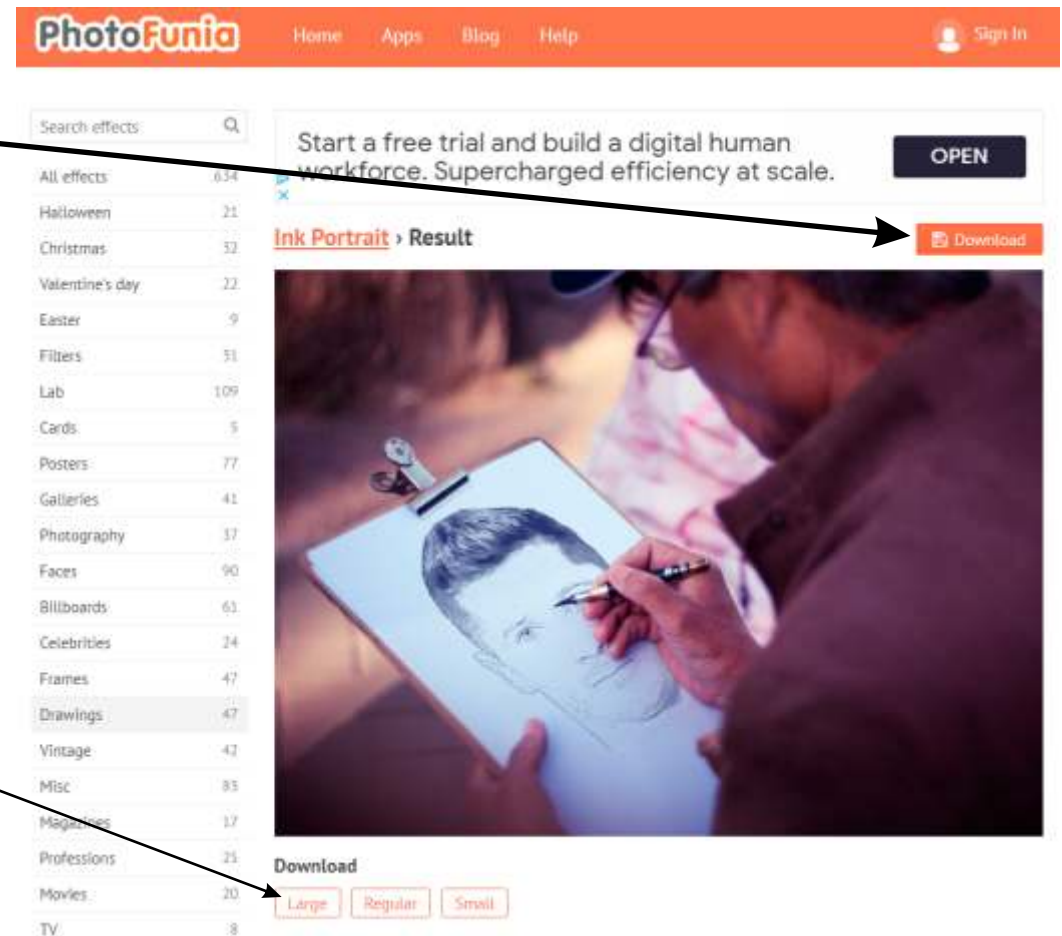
PhotoFunia Home Apps Blog Help Sign In

Search effects

| | |
|---|---|
| All effects | 634 |
| Halloween | 21 |
| Christmas | 32 |
| Valentine's day | 22 |
| Easter | 9 |
| Filters | 31 |
| Lab | 109 |
| Cards | 5 |
| Posters | 77 |
| Galleries | 41 |
| Photography | 37 |
| Faces | 90 |
| Billboards | 61 |
| Celebrities | 24 |
| Frames | 47 |
| Drawings | 47 |
| Vintage | 42 |
| Misc | 83 |
| Magazines | 17 |
| Professions | 25 |
| Movies | 20 |
| TV | 8 |

Start a free trial and build a digital human workforce. Supercharged efficiency at scale. OPEN

Ink Portrait › Result

Download

Download

Large Regular Small